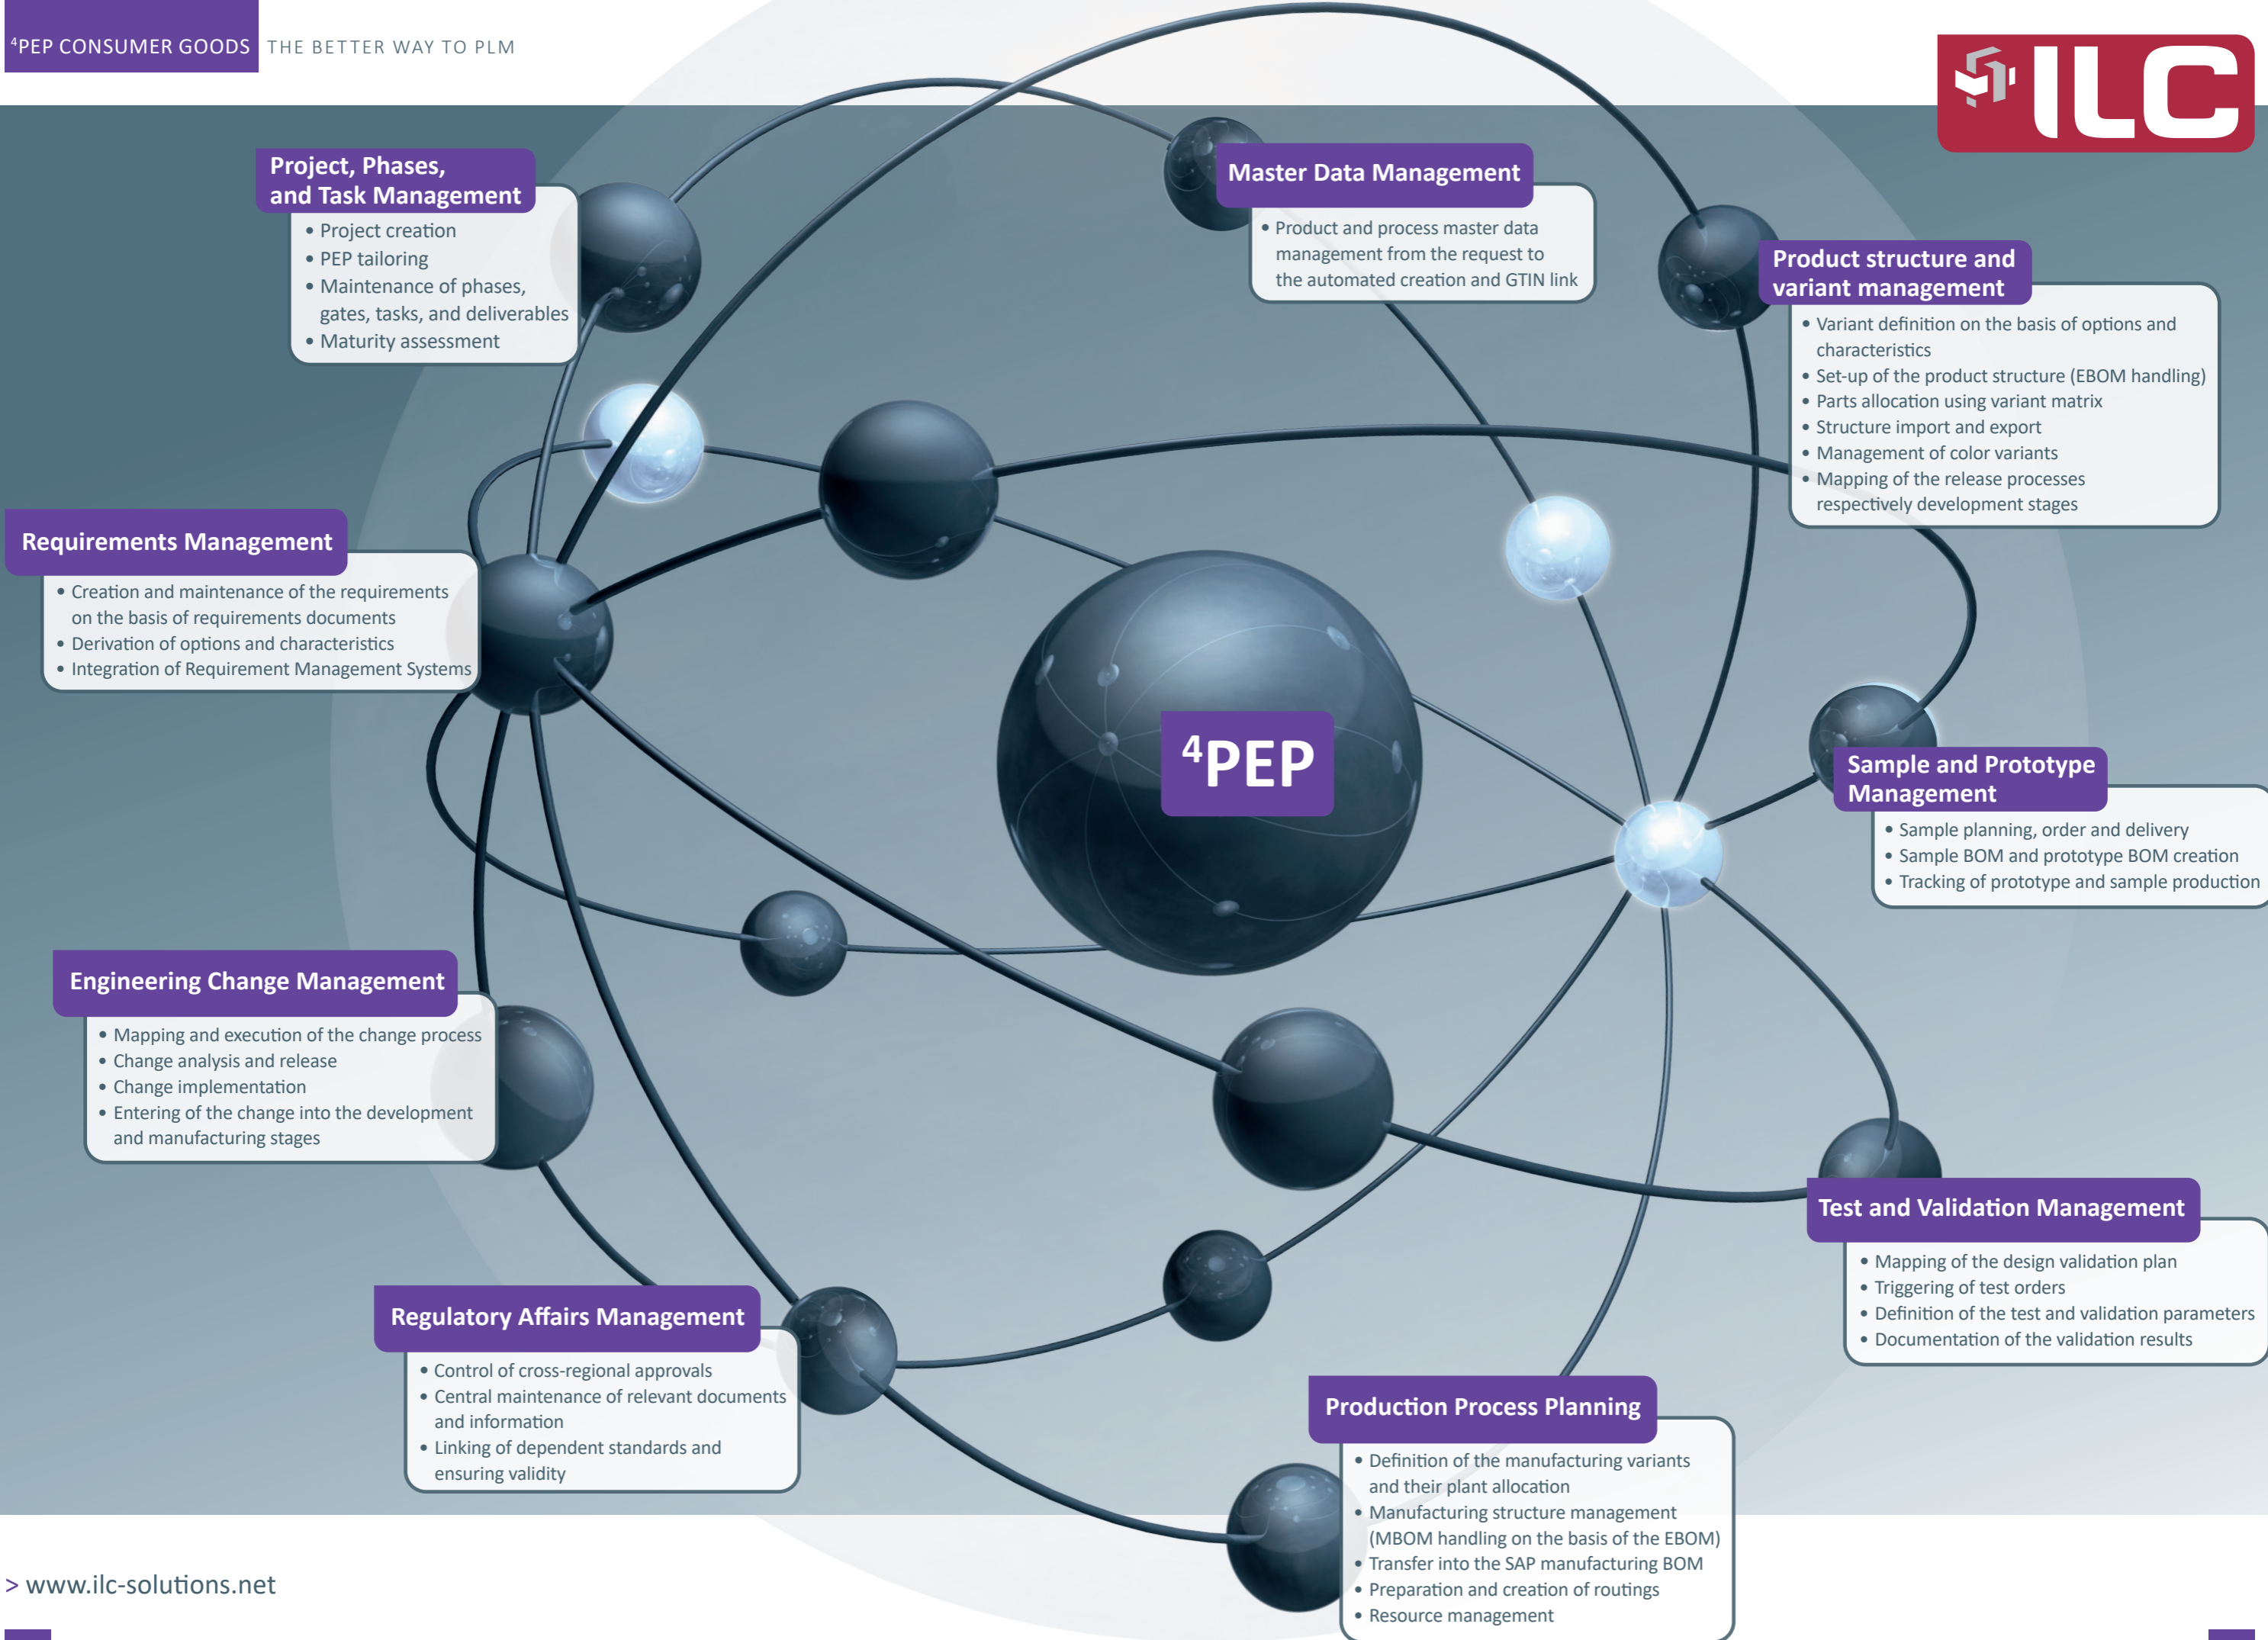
$^4$PEP CONSUMER GOODS THE BETTER WAY TO PLM

ILC

Project, Phases, and Task Management
• Project creation
• PEP tailoring
• Maintenance of phases, gates, tasks, and deliverables
• Maturity assessment

Master Data Management
• Product and process master data management from the request to the automated creation and GTIN link

Product structure and variant management
• Variant definition on the basis of options and characteristics
• Set-up of the product structure (EBOM handling)
• Parts allocation using variant matrix
• Structure import and export
• Management of color variants
• Mapping of the release processes respectively development stages

Requirements Management
• Creation and maintenance of the requirements on the basis of requirements documents
• Derivation of options and characteristics
• Integration of Requirement Management Systems

$^4$PEP

Sample and Prototype Management
• Sample planning, order and delivery
• Sample BOM and prototype BOM creation
• Tracking of prototype and sample production

Engineering Change Management
• Mapping and execution of the change process
• Change analysis and release
• Change implementation
• Entering of the change into the development and manufacturing stages

Test and Validation Management
• Mapping of the design validation plan
• Triggering of test orders
• Definition of the test and validation parameters
• Documentation of the validation results

Regulatory Affairs Management
• Control of cross-regional approvals
• Central maintenance of relevant documents and information
• Linking of dependent standards and ensuring validity

Production Process Planning
• Definition of the manufacturing variants and their plant allocation
• Manufacturing structure management (MBOM handling on the basis of the EBOM)
• Transfer into the SAP manufacturing BOM
• Preparation and creation of routings
• Resource management

> www.ilc-solutions.net